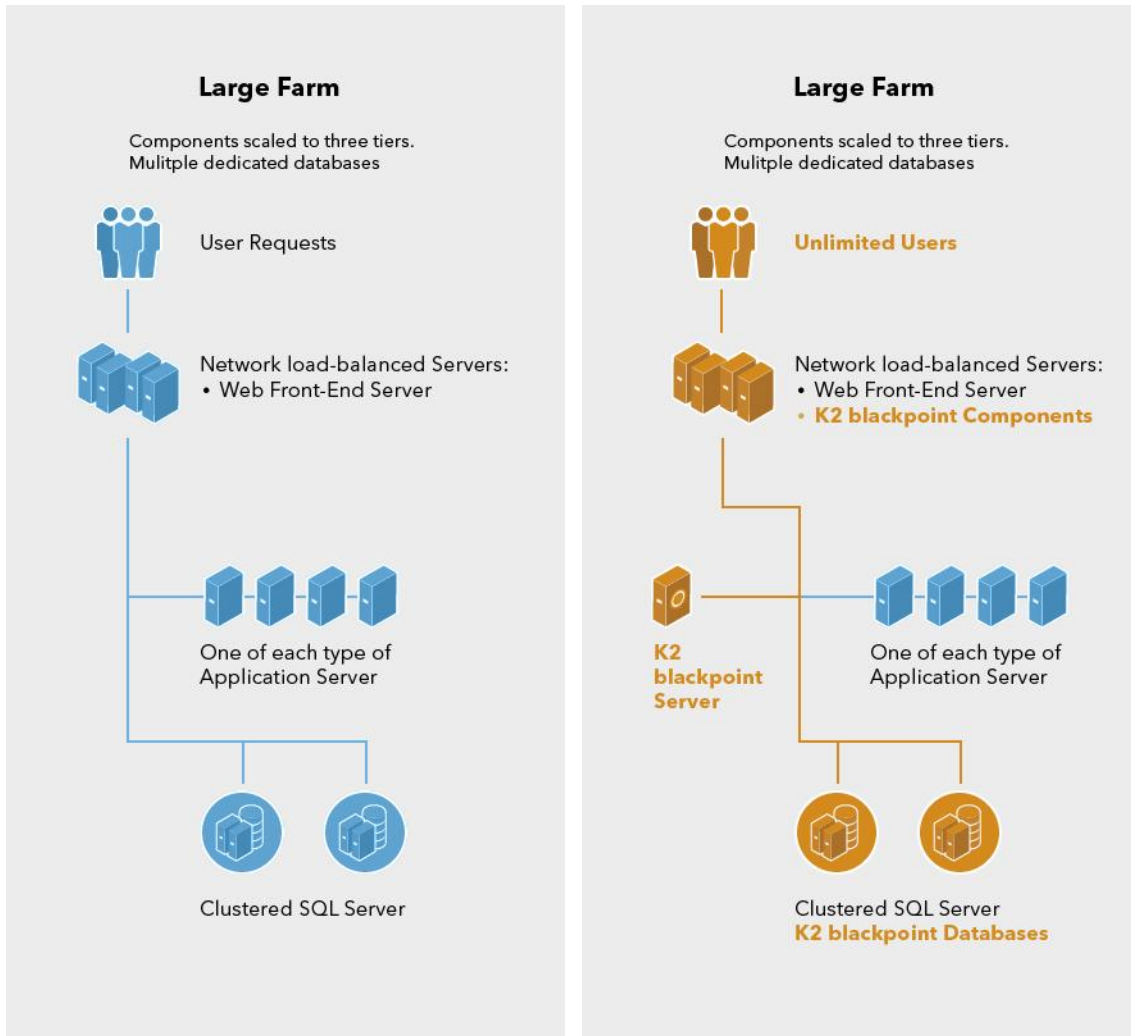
Large Farm

Components scaled to three tiers.
Mulitple dedicated databases

User Requests

Network load-balanced Servers:
• Web Front-End Server

One of each type of Application Server

Clustered SQL Server

Large Farm

Components scaled to three tiers.
Mulitple dedicated databases

Unlimited Users

Network load-balanced Servers:
• Web Front-End Server
• K2 blackpoint Components

K2 blackpoint Server

One of each type of Application Server

Clustered SQL Server
K2 blackpoint Databases